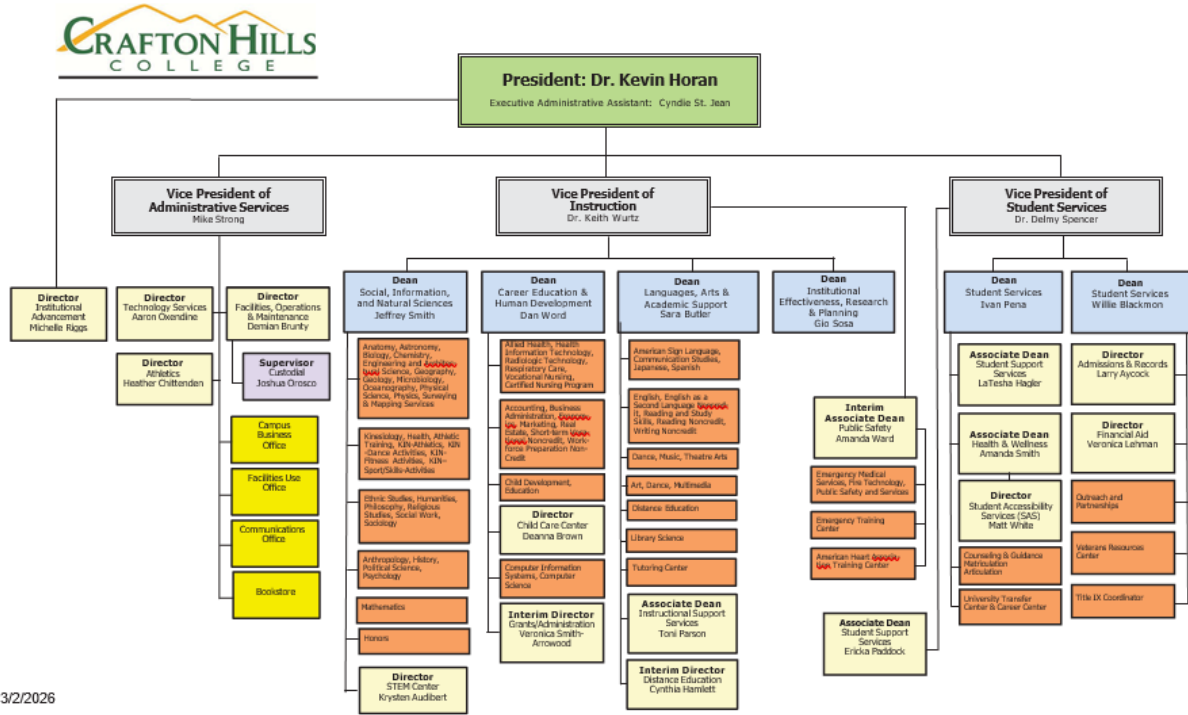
CRAFTON HILLS COLLEGE

President: Dr. Kevin Horan
Executive Administrative Assistant: Cyndie St. Jean

Director
Institutional Advancement
Michelle Riggs

Vice President of Administrative Services
Mike Strong

Director
Technology Services
Aaron Oxendine

Director
Facilities, Operations & Maintenance
Demian Brunty

Director
Athletics
Heather Chittenden

Supervisor
Custodial
Joshua Orosco

Campus Business Office

Facilities Use Office

Communications Office

Bookstore

Vice President of Instruction
Dr. Keith Wurtz

Dean
Social, Information, and Natural Sciences
Jeffrey Smith

Anatomy, Astronomy, Biology, Chemistry, Engineering and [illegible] Science, Geography, Geology, Microbiology, Oceanography, Physical Science, Physics, Surveying & Mapping Services

Kinesiology, Health, Athletic Training, KIN-Athletics, KIN-Dance Activities, KIN-Fitness Activities, KIN-Sport/Skills-Activities

Ethnic Studies, Humanities, Philosophy, Religious Studies, Social Work, Sociology

Anthropology, History, Political Science, Psychology

Mathematics

Honors

Director
STEM Center
Krysten Audibert

Dean
Career Education & Human Development
Dan Word

Allied Health, Health Information Technology, Radiologic Technology, Respiratory Care, Vocational Nursing, Certified Nursing Program

Accounting, Business Administration, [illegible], Marketing, Real Estate, Short-term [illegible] Noncredit, Workforce Preparation Non-Credit

Child Development, Education

Director
Child Care Center
Deanna Brown

Computer Information Systems, Computer Science

Interim Director
Grants/Administration
Veronica Smith-Arrowood

Dean
Languages, Arts & Academic Support
Sara Butler

American Sign Language, Communication Studies, Japanese, Spanish

English, English as a Second Language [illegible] II, Reading and Study Skills, Reading Noncredit, Writing Noncredit

Dance, Music, Theatre Arts

Art, Dance, Multimedia

Distance Education

Library Science

Tutoring Center

Associate Dean
Instructional Support Services
Toni Parson

Interim Director
Distance Education
Cynthia Hamlett

Dean
Institutional Effectiveness, Research & Planning
Gio Sosa

Interim Associate Dean
Public Safety
Amanda Ward

Emergency Medical Services, Fire Technology, Public Safety and Services

Emergency Training Center

American Heart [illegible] Training Center

Associate Dean
Student Support Services
Ericka Paddock

Vice President of Student Services
Dr. Delmy Spencer

Dean
Student Services
Ivan Pena

Associate Dean
Student Support Services
LaTesha Hagler

Associate Dean
Health & Wellness
Amanda Smith

Director
Student Accessibility Services (SAS)
Matt White

Counseling & Guidance Matriculation Articulation

University Transfer Center & Career Center

Dean
Student Services
Willie Blackmon

Director
Admissions & Records
Larry Aycock

Director
Financial Aid
Veronica Lehman

Outreach and Partnerships

Veterans Resources Center

Title IX Coordinator

3/2/2026